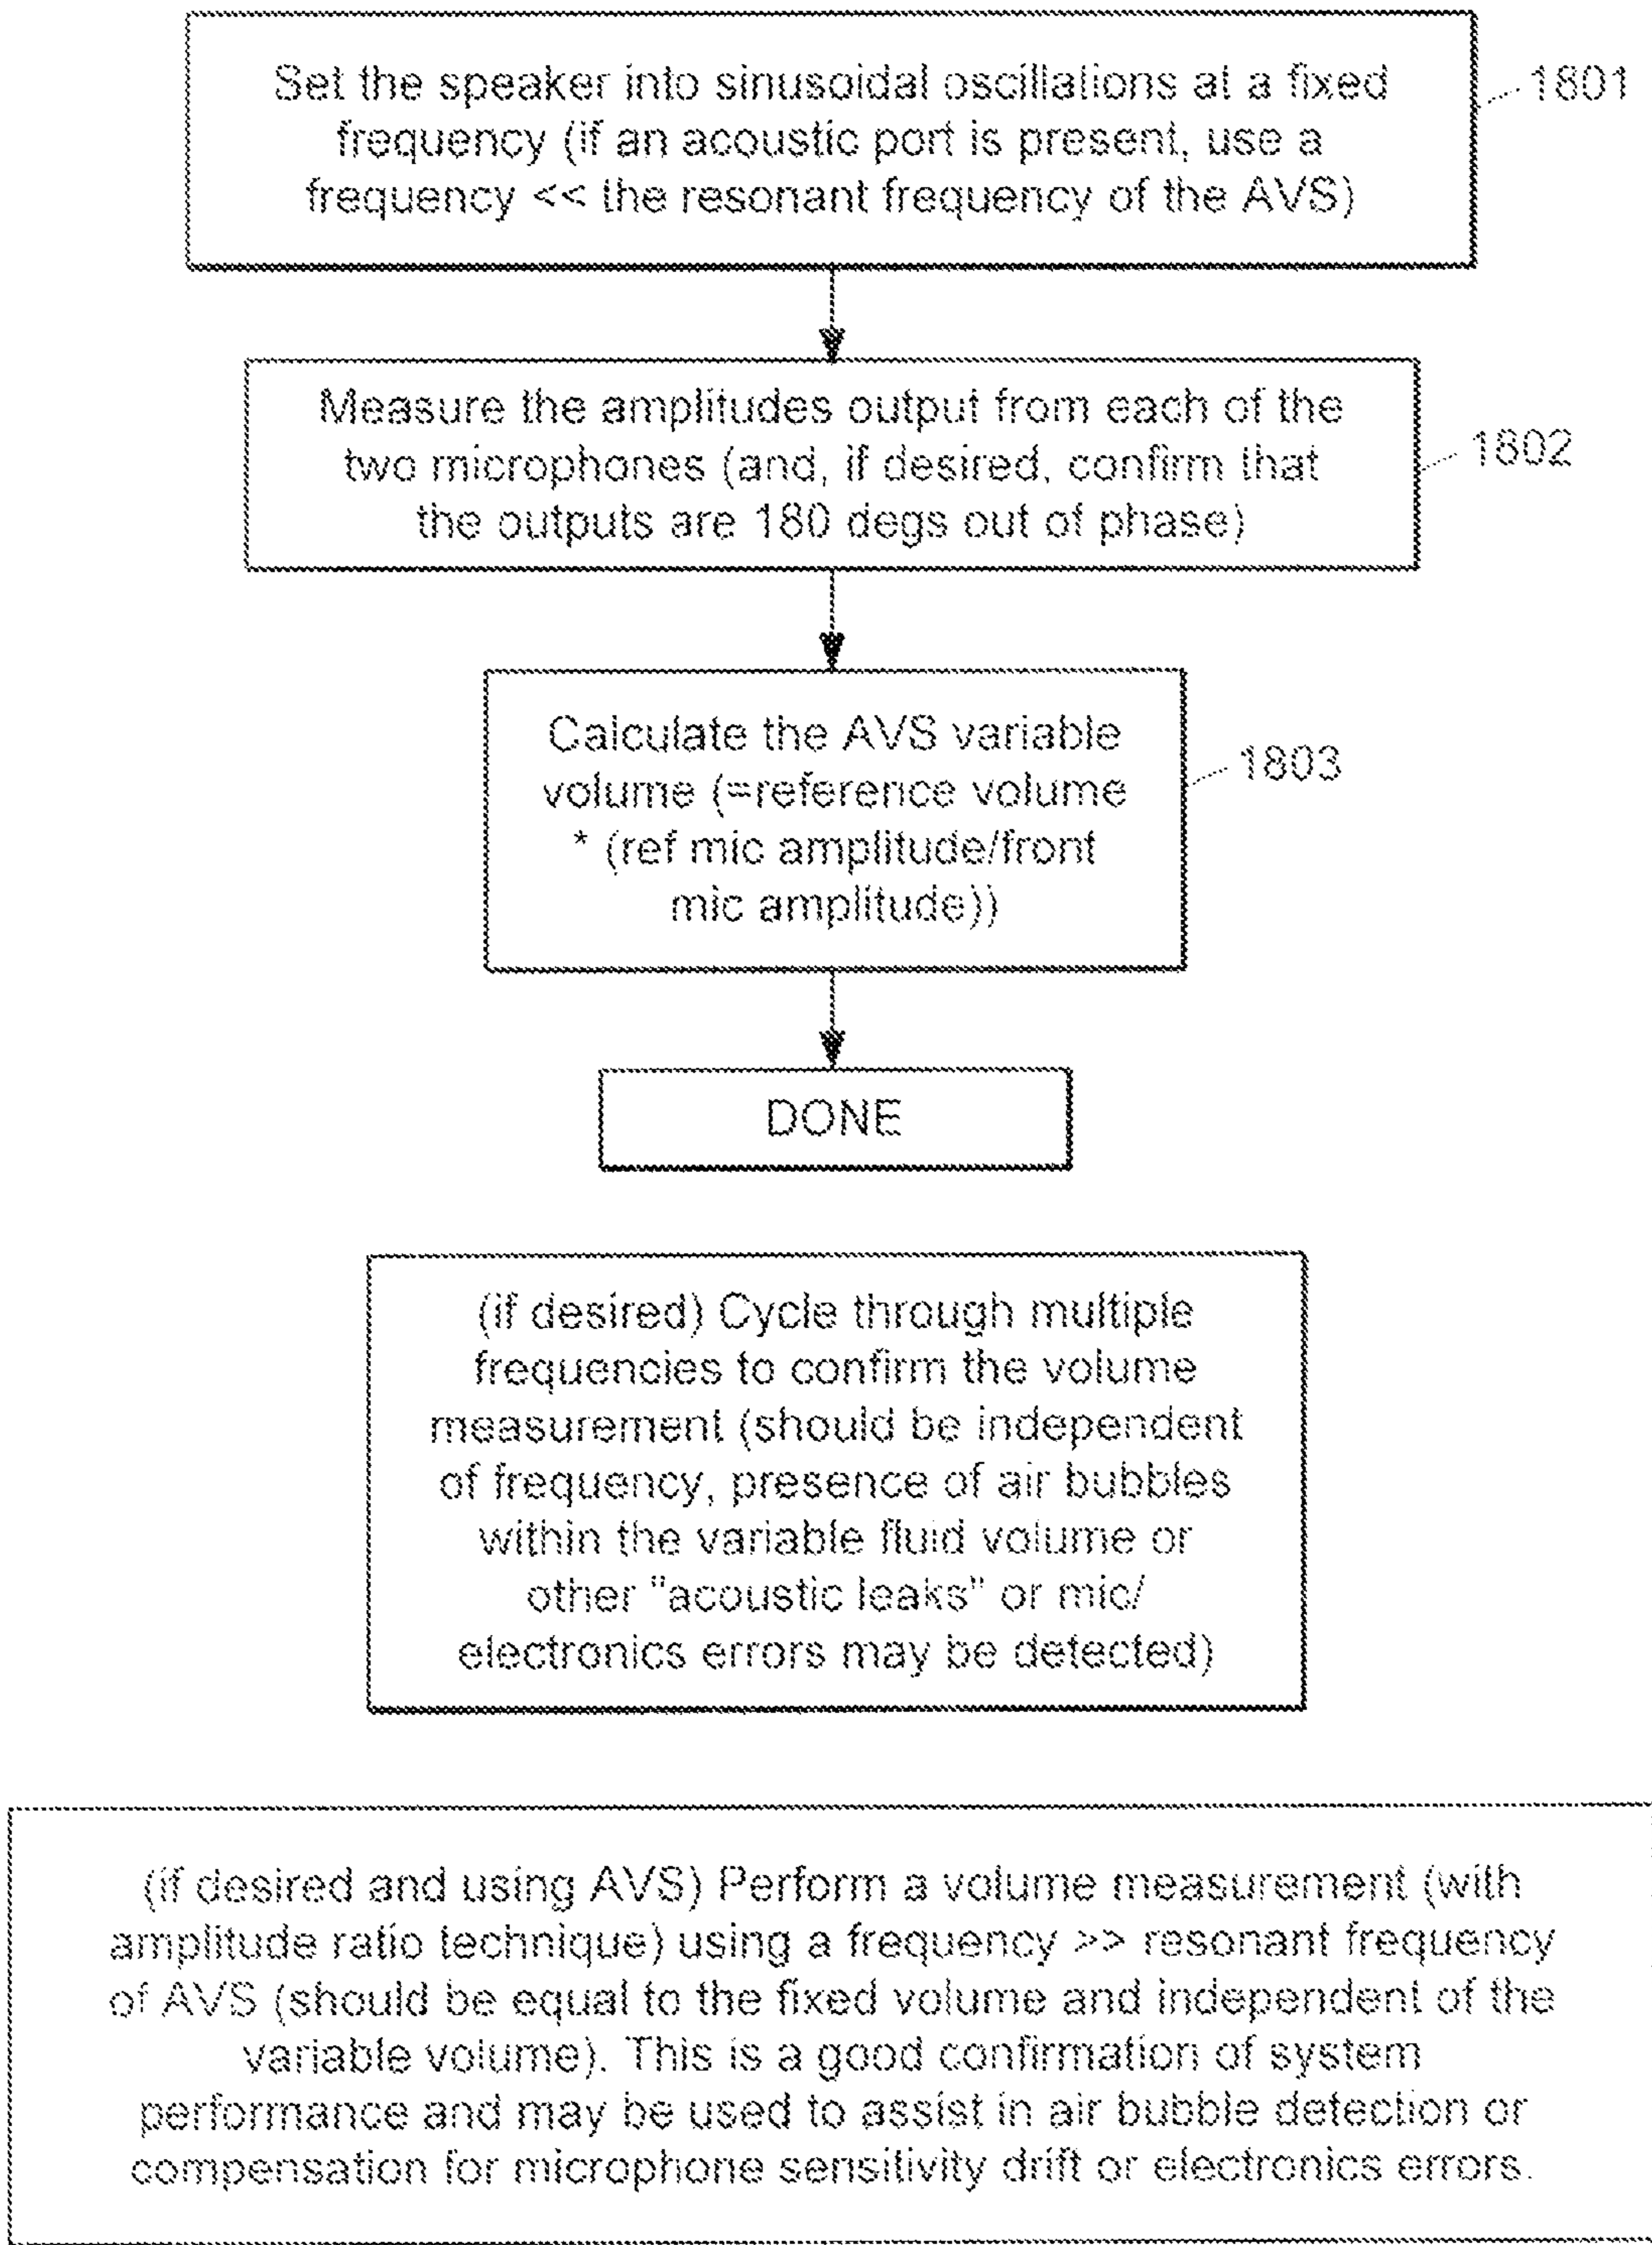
Set the speaker into sinusoidal oscillations at a fixed frequency (if an acoustic port is present, use a frequency << the resonant frequency of the AVS)

1801

Measure the amplitudes output from each of the two microphones (and, if desired, confirm that the outputs are 180 degs out of phase)

1802

Calculate the AVS variable volume (=reference volume * (ref mic amplitude/front mic amplitude))

1803

DONE

(if desired) Cycle through multiple frequencies to confirm the volume measurement (should be independent of frequency, presence of air bubbles within the variable fluid volume or other "acoustic leaks" or mic/ electronics errors may be detected)

(if desired and using AVS) Perform a volume measurement (with amplitude ratio technique) using a frequency >> resonant frequency of AVS (should be equal to the fixed volume and independent of the variable volume). This is a good confirmation of system performance and may be used to assist in air bubble detection or compensation for microphone sensitivity drift or electronics errors.